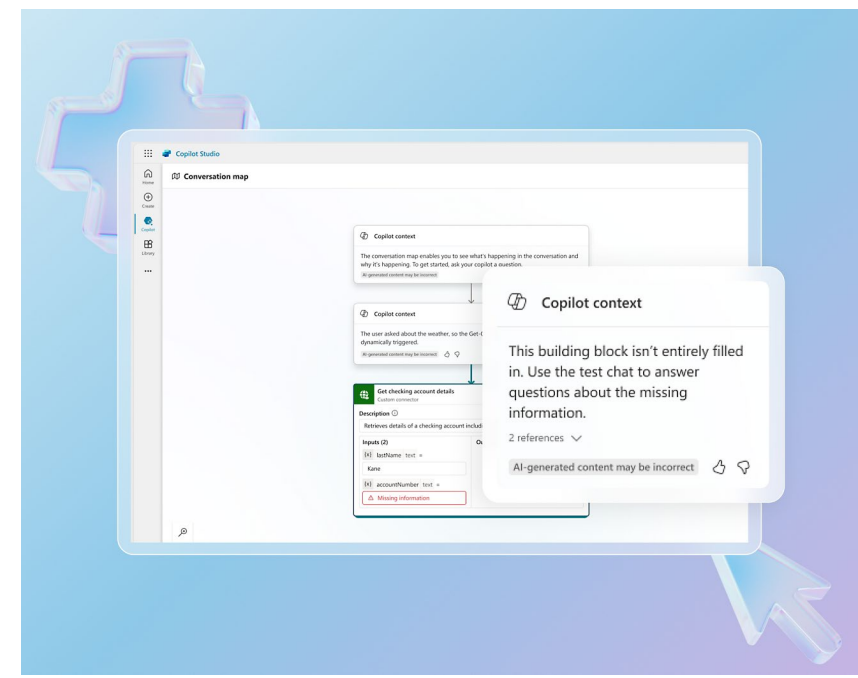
Copilot Studio

Home

Create

Copilot

Library

...

Conversation map

Copilot context

The conversation map enables you to see what's happening in the conversation and why it's happening. To get started, ask your copilot a question.

AI-generated content may be incorrect

Copilot context

The user asked about the weather, so the Get-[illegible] dynamically triggered.

AI-generated content may be incorrect

Get checking account details

Custom connector

Description

Retrieves details of a checking account includ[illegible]

Inputs (2)

Ou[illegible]

{x} lastName text

Kane

{x} accountNumber text

Missing information

Copilot context

This building block isn't entirely filled in. Use the test chat to answer questions about the missing information.

2 references

AI-generated content may be incorrect